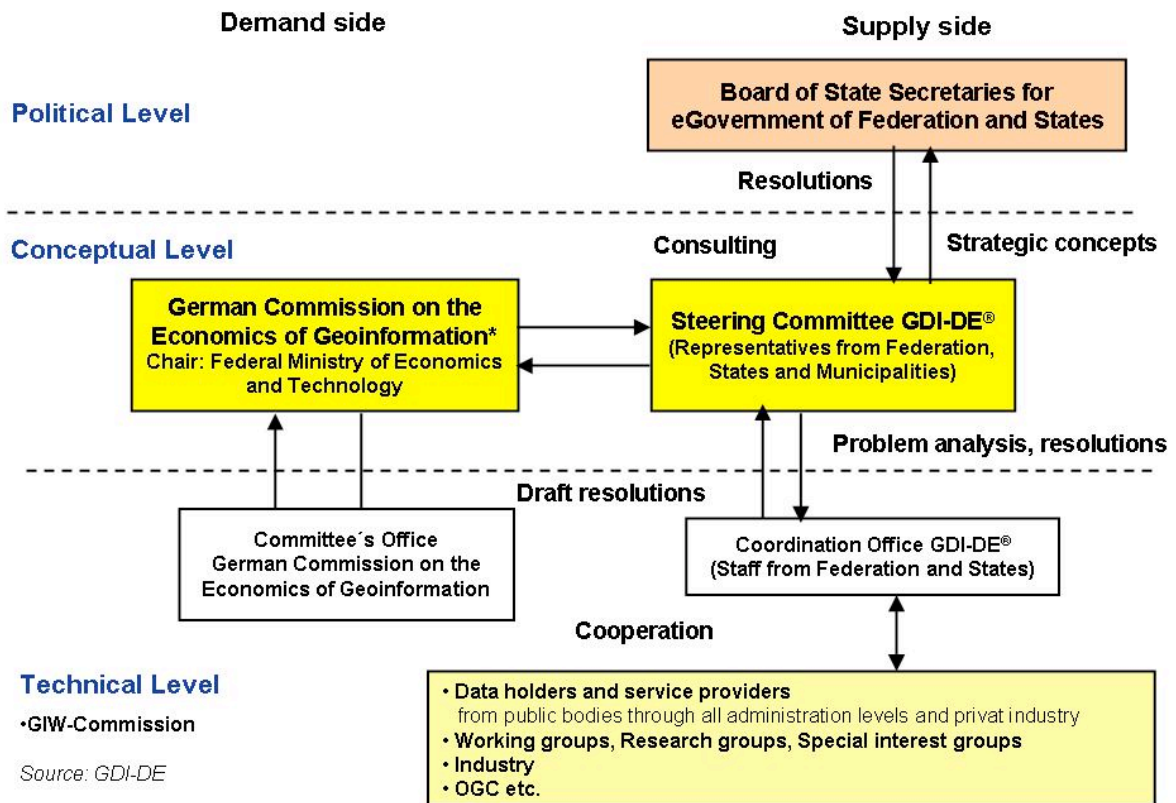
Demand side

Supply side

Political Level

Board of State Secretaries for eGovernment of Federation and States

Resolutions

Conceptual Level

Consulting

Strategic concepts

German Commission on the Economics of Geoinformation*
Chair: Federal Ministry of Economics and Technology

Steering Committee GDI-DE®
(Representatives from Federation, States and Municipalities)

Problem analysis, resolutions

Draft resolutions

Committee´s Office
German Commission on the Economics of Geoinformation

Coordination Office GDI-DE®
(Staff from Federation and States)

Cooperation

Technical Level

•GIW-Commission

Source: GDI-DE

• Data holders and service providers
from public bodies through all administration levels and privat industry
• Working groups, Research groups, Special interest groups
• Industry
• OGC etc.